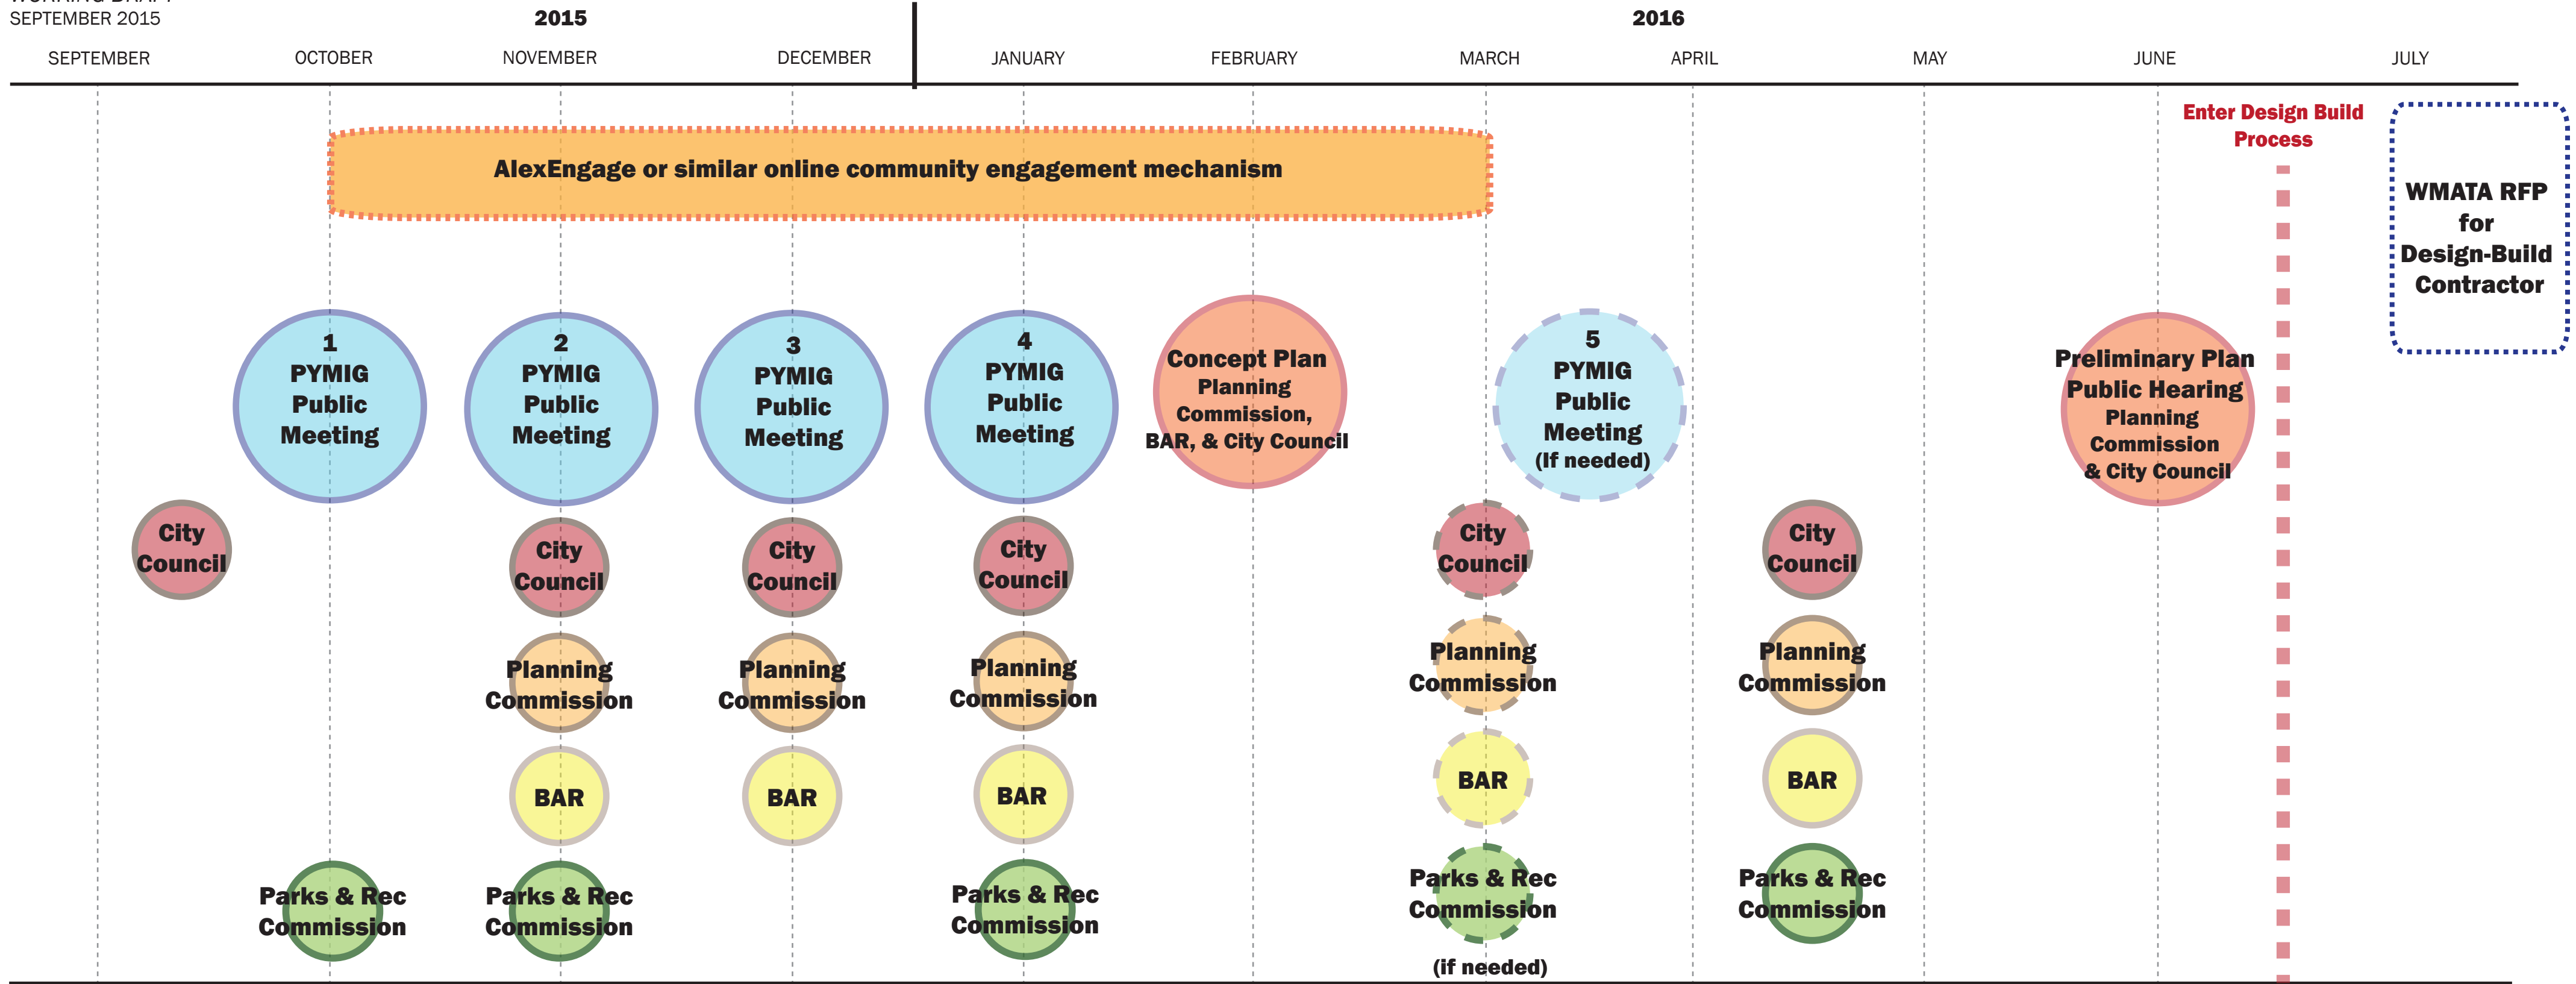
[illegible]
SEPTEMBER 2015

2015

2016

SEPTEMBER OCTOBER NOVEMBER DECEMBER JANUARY FEBRUARY MARCH APRIL MAY JUNE JULY

Enter Design Build Process

WMATA RFP for Design-Build Contractor

AlexEngage or similar online community engagement mechanism

1 PYMIG Public Meeting

2 PYMIG Public Meeting

3 PYMIG Public Meeting

4 PYMIG Public Meeting

Concept Plan Planning Commission, BAR, & City Council

5 PYMIG Public Meeting (If needed)

Preliminary Plan Public Hearing Planning Commission & City Council

City Council

City Council

City Council

City Council

City Council

City Council

Planning Commission

Planning Commission

Planning Commission

Planning Commission

Planning Commission

BAR

BAR

BAR

BAR

BAR

Parks & Rec Commission

Parks & Rec Commission

Parks & Rec Commission

Parks & Rec Commission

Parks & Rec Commission

(if needed)